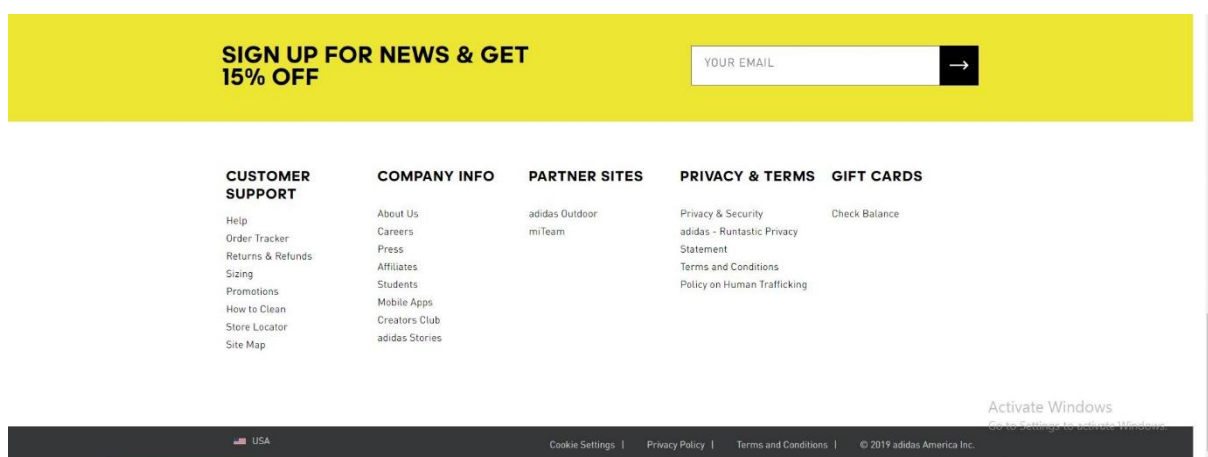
SIGN UP FOR NEWS & GET 15% OFF

YOUR EMAIL

→

CUSTOMER SUPPORT

Help
Order Tracker
Returns & Refunds
Sizing
Promotions
How to Clean
Store Locator
Site Map

COMPANY INFO

About Us
Careers
Press
Affiliates
Students
Mobile Apps
Creators Club
adidas Stories

PARTNER SITES

adidas Outdoor
miTeam

PRIVACY & TERMS

Privacy & Security
adidas - Runtastic Privacy Statement
Terms and Conditions
Policy on Human Trafficking

GIFT CARDS

Check Balance

Activate Windows
Go to Settings to activate Windows.

USA

Cookie Settings | Privacy Policy | Terms and Conditions | © 2019 adidas America Inc.